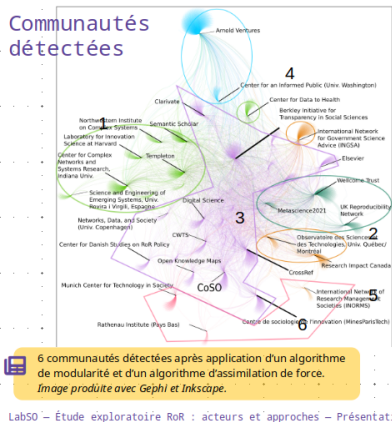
Communautés détectées

Arnold Ventures

4

Center for an Informed Public (Univ. Washington)

Clarivate

Center for Data to Health

Berkley Initiative for Transparency in Social Sciences

Northwestern Institute on Complex Systems

1

Semantic Scholar

Laboratory for Innovation Science at Harvard

International Network for Government Science Advice (INGSA)

Center for Complex Networks and Systems Research, Indiana Univ.

Templeton

Elsevier

Science and Engineering of Emerging Systems, Univ. Rovira i Virgili, Espagne

Wellcome Trust

Digital Science

Metascience2021

UK Reproducibility Network

2

Networks, Data, and Society (Univ. Copenhagen)

3

CWTS

Observatoire des Sciences et des Technologies, Univ. Québec/Montréal

Center for Danish Studies on RoR Policy

Open Knowledge Maps

Research Impact Canada

CrossRef

Munich Center for Technology in Society

CoSO

International Network of Research Management Societies (INORMS)

5

6

Rathenau Institute (Pays Bas)

Centre de sociologie de l'innovation (MinesParisTech)

6 communautés détectées après application d'un algorithme de modularité et d'un algorithme d'assimilation de force. Image produite avec Gephi et Inkscape.

LabSO – Étude exploratoire RoR : acteurs et approches – Présentati